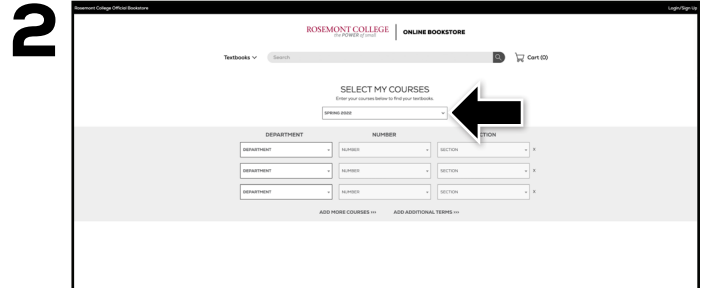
2

Rosemont College Official Bookstore

Login/Sign Up

ROSEMONT COLLEGE
the POWER of small

ONLINE BOOKSTORE

Textbooks

Search

Cart (0)

SELECT MY COURSES
Enter your courses below to find your textbooks.

SPRING 2020

| DEPARTMENT | NUMBER | SECTION |
|---|---|---|
| DEPARTMENT | NUMBER | SECTION |
| DEPARTMENT | NUMBER | SECTION |
| DEPARTMENT | NUMBER | SECTION |

ADD MORE COURSES +++ ADD ADDITIONAL TERMS +++